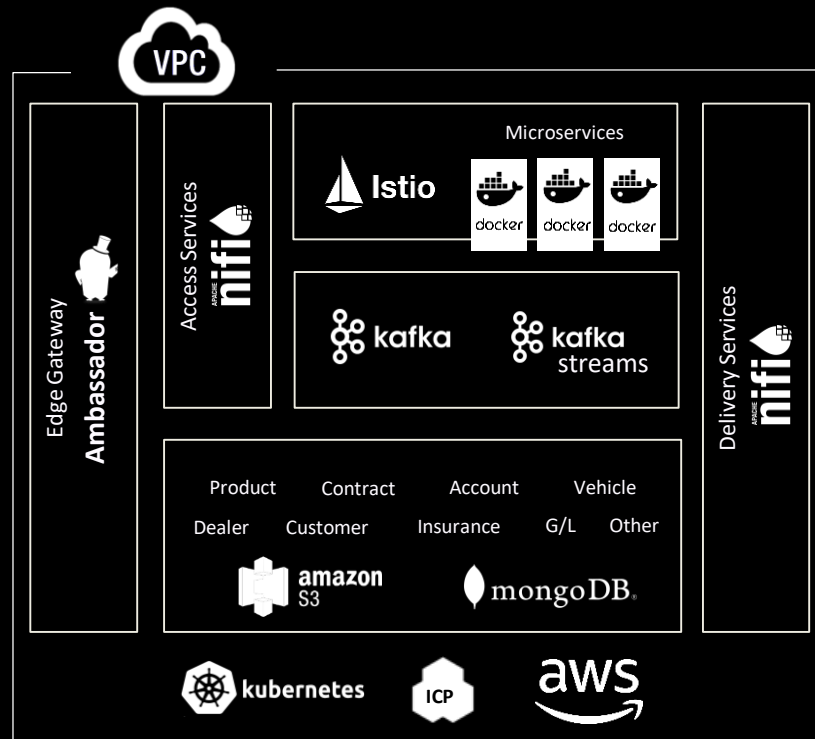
VPC

Edge Gateway
Ambassador

Access Services
APACHE nifi

Microservices
Istio
docker docker docker

kafka
kafka streams

Delivery Services
APACHE nifi

Product Contract Account Vehicle
Dealer Customer Insurance G/L Other
amazon S3
mongoDB.

kubernetes
ICP
aws